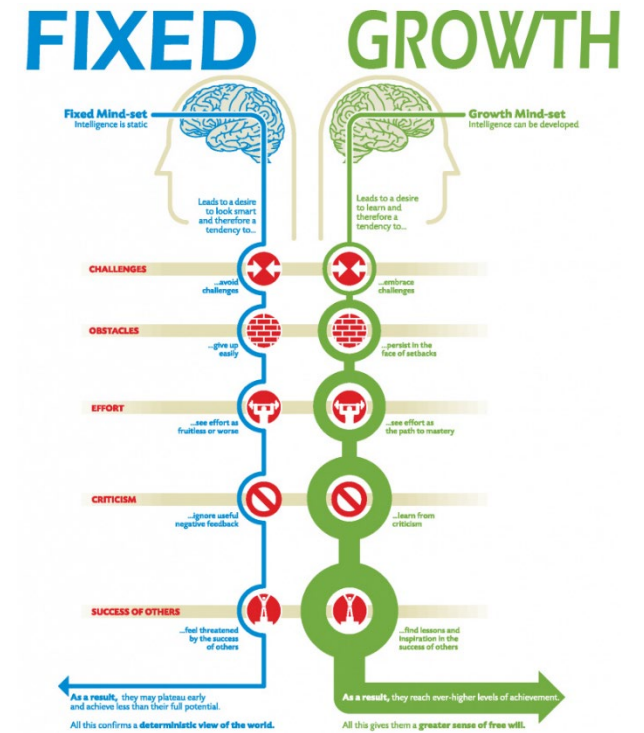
FIXED

GROWTH

Fixed Mind-set
Intelligence is static

Growth Mind-set
Intelligence can be developed

Leads to a desire to look smart and therefore a tendency to...

Leads to a desire to learn and therefore a tendency to...

CHALLENGES

...avoid challenges

...embrace challenges

OBSTACLES

...give up easily

...persist in the face of setbacks

EFFORT

...see effort as fruitless or worse

...see effort as the path to mastery

CRITICISM

...ignore useful negative feedback

...learn from criticism

SUCCESS OF OTHERS

...feel threatened by the success of others

...find lessons and inspiration in the success of others

As a result, they may plateau early and achieve less than their full potential.

All this confirms a deterministic view of the world.

As a result, they reach ever-higher levels of achievement.

All this gives them a greater sense of free will.